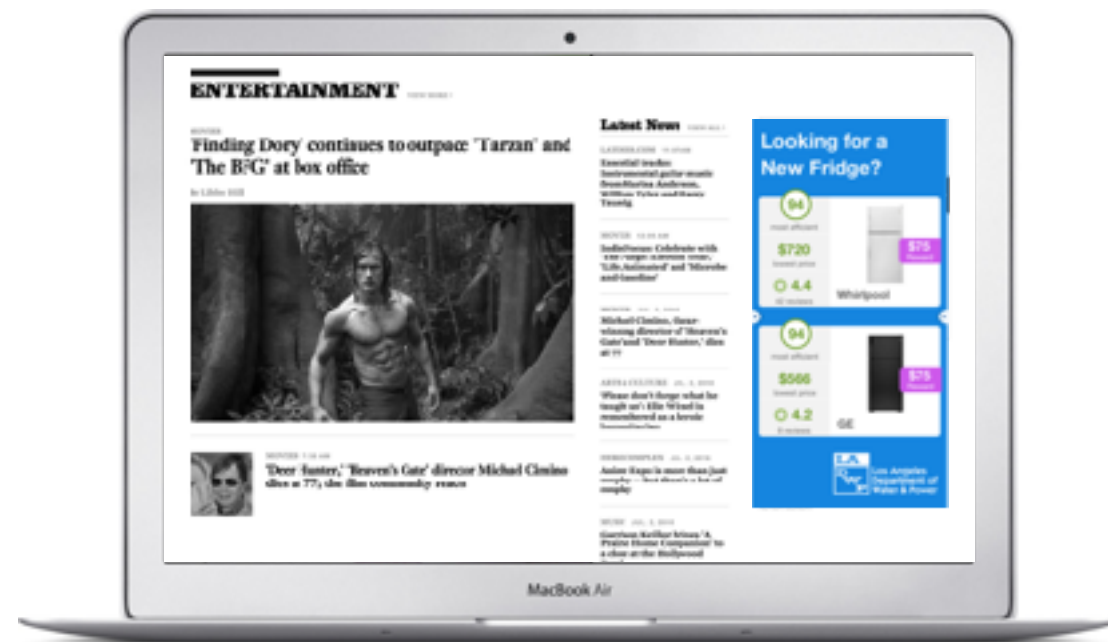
ENTERTAINMENT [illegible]

MOVIES

'Finding Dory' continues to outpace 'Tarzan' and 'The BFG' at box office

By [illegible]

MOVIES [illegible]

'Deer Hunter,' 'Heaven's Gate' director Michael Cimino dies at 77; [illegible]

Latest News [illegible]

LATIMES.COM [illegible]

Essential tracks: Instrumental guitar music from Marina Andrews, Willow Tyler and Kacey Tracey

MOVIES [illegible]

IndieFocus: Celebrate with 'The Wolfpack' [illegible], 'Life, Animated' and 'Microbe and Gasoline'

MOVIES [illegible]

Michael Cimino, Oscar-winning director of 'Heaven's Gate' and 'Deer Hunter,' dies at 77

ARTS & CULTURE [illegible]

'Please don't forget what he taught us': Elie Wiesel is remembered as a heroic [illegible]

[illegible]

Anime Expo is more than just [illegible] cosplay

MUSIC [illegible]

Garrison Keillor brings 'A Prairie Home Companion' to a close at the Hollywood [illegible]

Looking for a New Fridge?

94
most efficient
$720
lowest price
4.4
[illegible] reviews
Whirlpool
$75
Rebate

94
most efficient
$566
lowest price
4.2
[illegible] reviews
GE
$75
Rebate

L.A. Los Angeles Department of Water & Power

MacBook Air